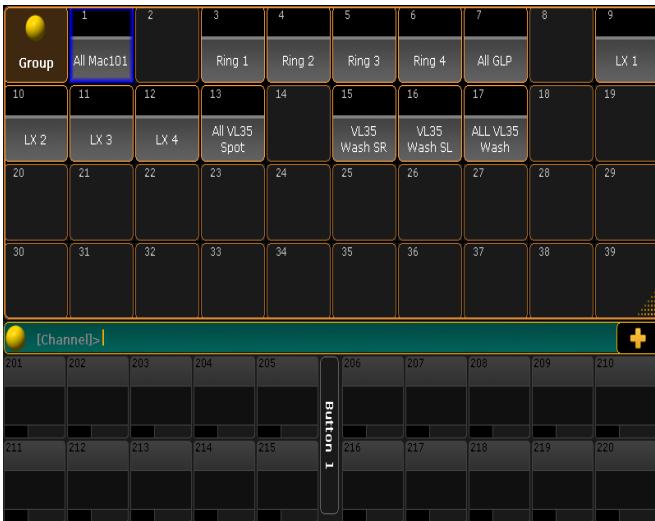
Group

1
All Mac101

2

3
Ring 1

4
Ring 2

5
Ring 3

6
Ring 4

7
All GLP

8

9
LX 1

10
LX 2

11
LX 3

12
LX 4

13
All VL35 Spot

14

15
VL35 Wash SR

16
VL35 Wash SL

17
ALL VL35 Wash

18

19

20 21 22 23 24 25 26 27 28 29

30 31 32 33 34 35 36 37 38 39

[Channel]>

201 202 203 204 205 206 207 208 209 210

Button 1

211 212 213 214 215 216 217 218 219 220